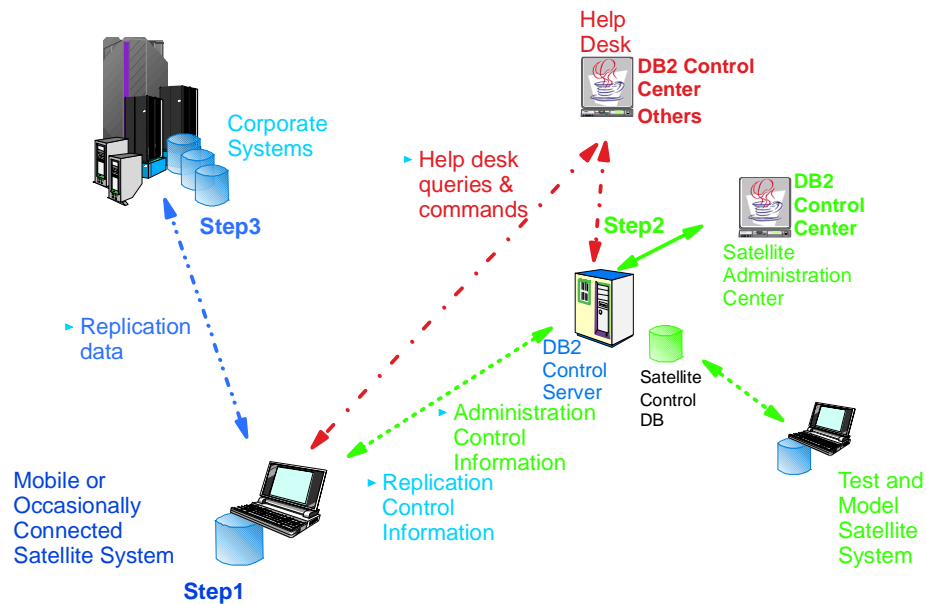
Help Desk

DB2 Control Center Others

Corporate Systems

Step3

Help desk queries & commands

Step2

DB2 Control Center

Satellite Administration Center

Replication data

DB2 Control Server

Satellite Control DB

Administration Control Information

Mobile or Occasionally Connected Satellite System

Replication Control Information

Test and Model Satellite System

Step1